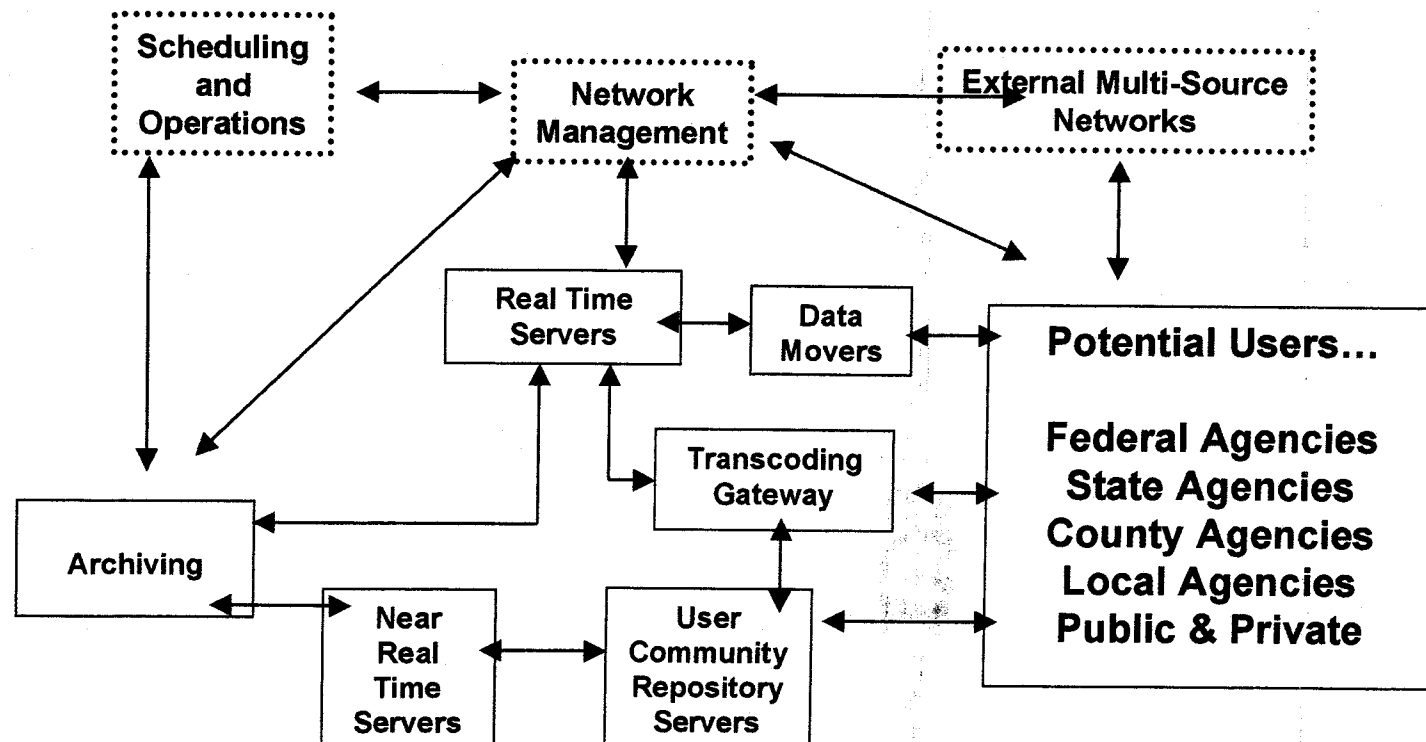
Scheduling and Operations

Network Management

External Multi-Source Networks

Real Time Servers

Data Movers

Potential Users…

Federal Agencies
State Agencies
County Agencies
Local Agencies
Public & Private

Transcoding Gateway

Archiving

Near Real Time Servers

User Community Repository Servers